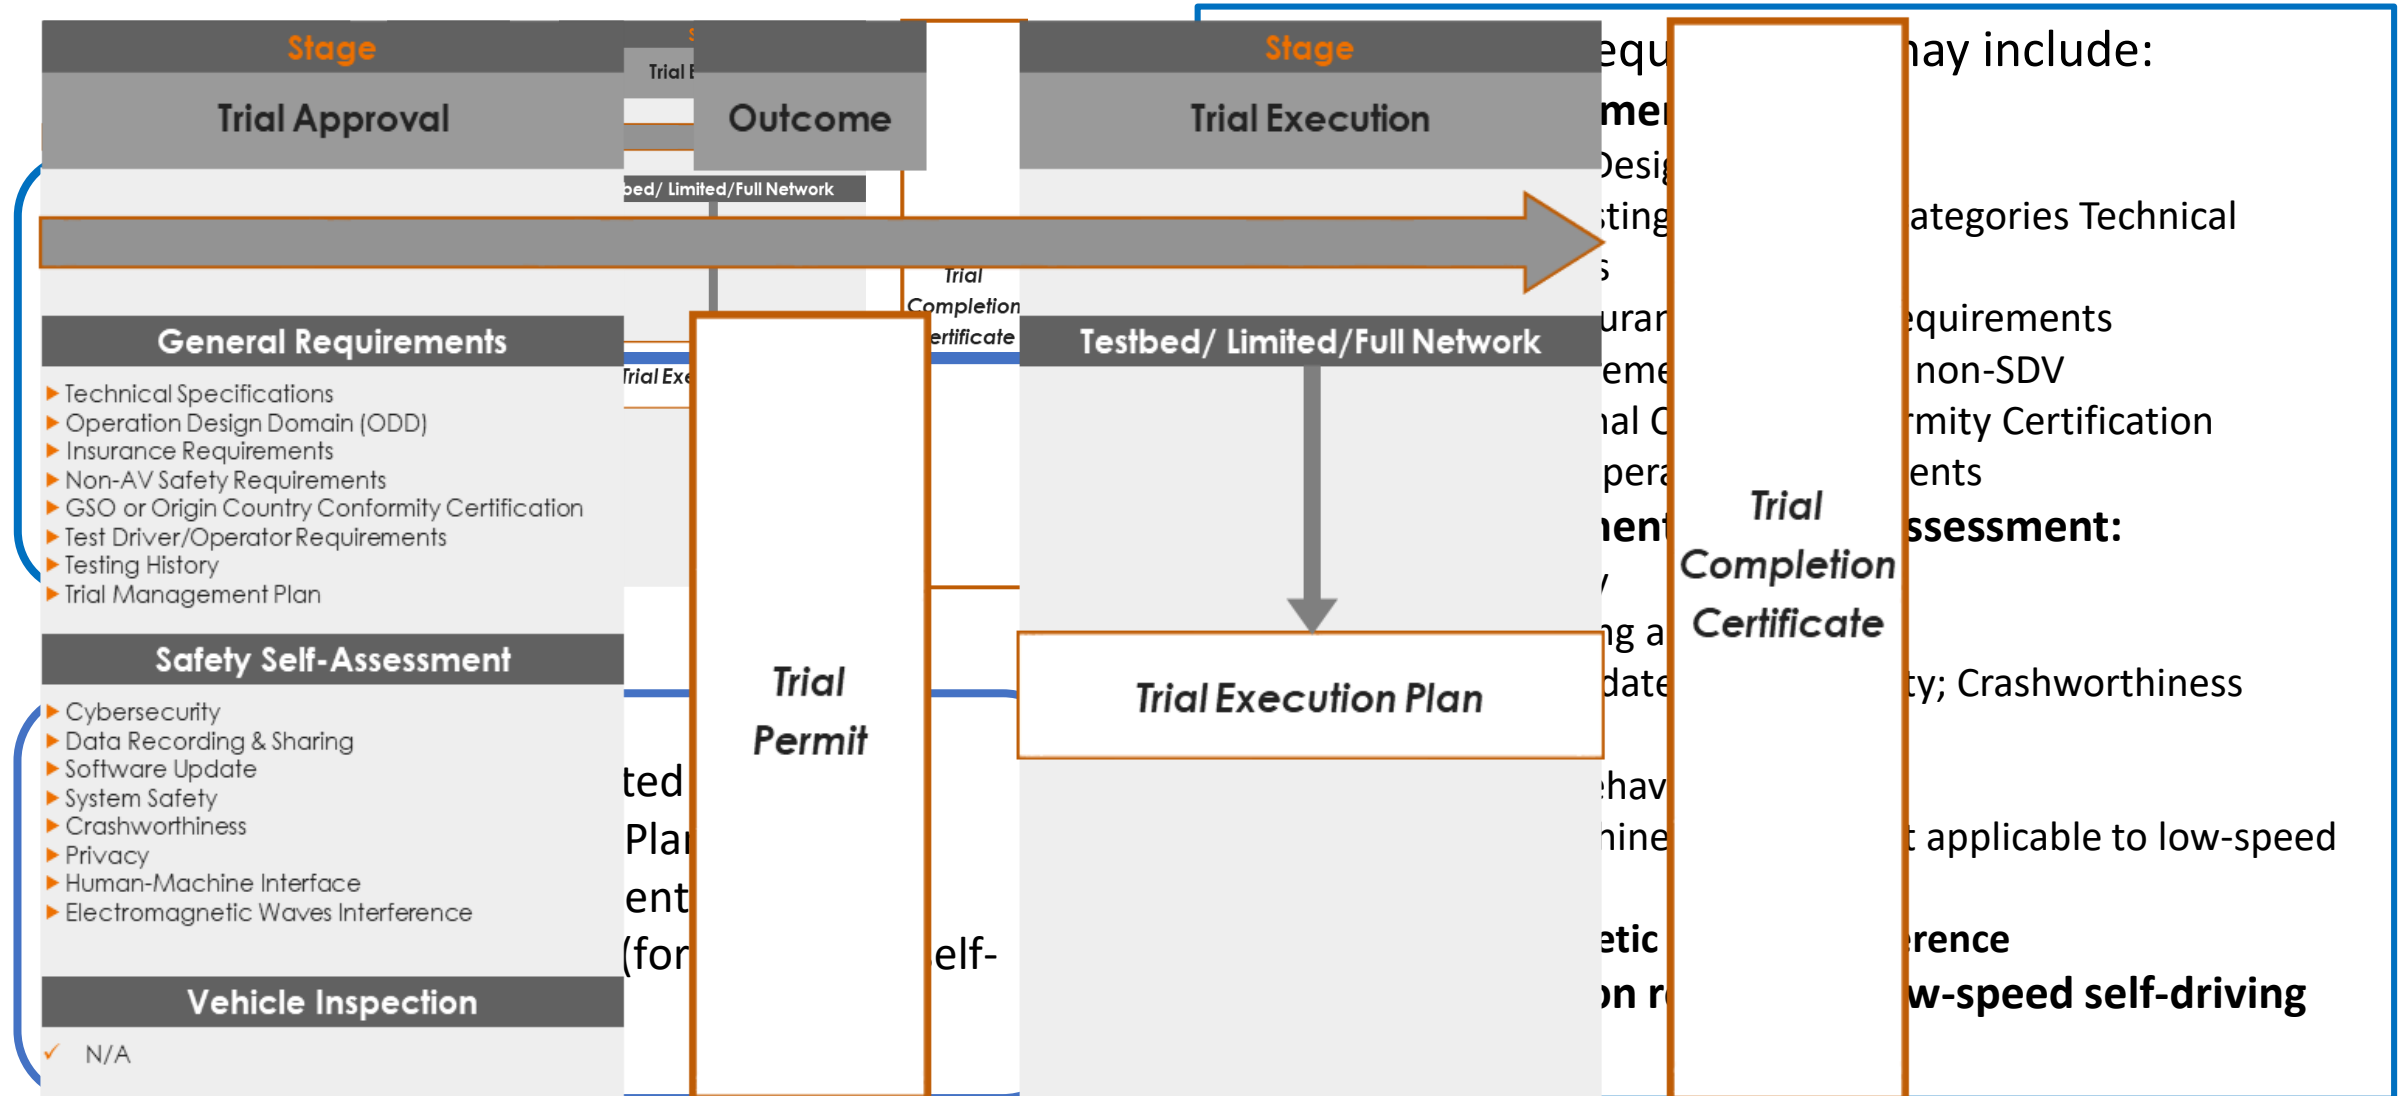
Stage

Trial Approval

Trial E

Outcome

bed/ Limited/Full Network

Stage

Trial Execution

equ nay include:

mer

Desig

sting ategories Technical

s

uran equirements

eme non-SDV

nal C rmity Certification

pera ents

ment ssessment:

General Requirements

Technical Specifications
Operation Design Domain (ODD)
Insurance Requirements
Non-AV Safety Requirements
GSO or Origin Country Conformity Certification
Test Driver/Operator Requirements
Testing History
Trial Management Plan

Trial Exe

Trial Completion Certificate

Testbed/ Limited/Full Network

Trial Completion Certificate

Safety Self-Assessment

Cybersecurity
Data Recording & Sharing
Software Update
System Safety
Crashworthiness
Privacy
Human-Machine Interface
Electromagnetic Waves Interference

Trial Permit

Trial Execution Plan

ng a

date ty; Crashworthiness

ted

Plan

ent

(for elf-

ehav

hine t applicable to low-speed

etic erence

on r w-speed self-driving

Vehicle Inspection

N/A